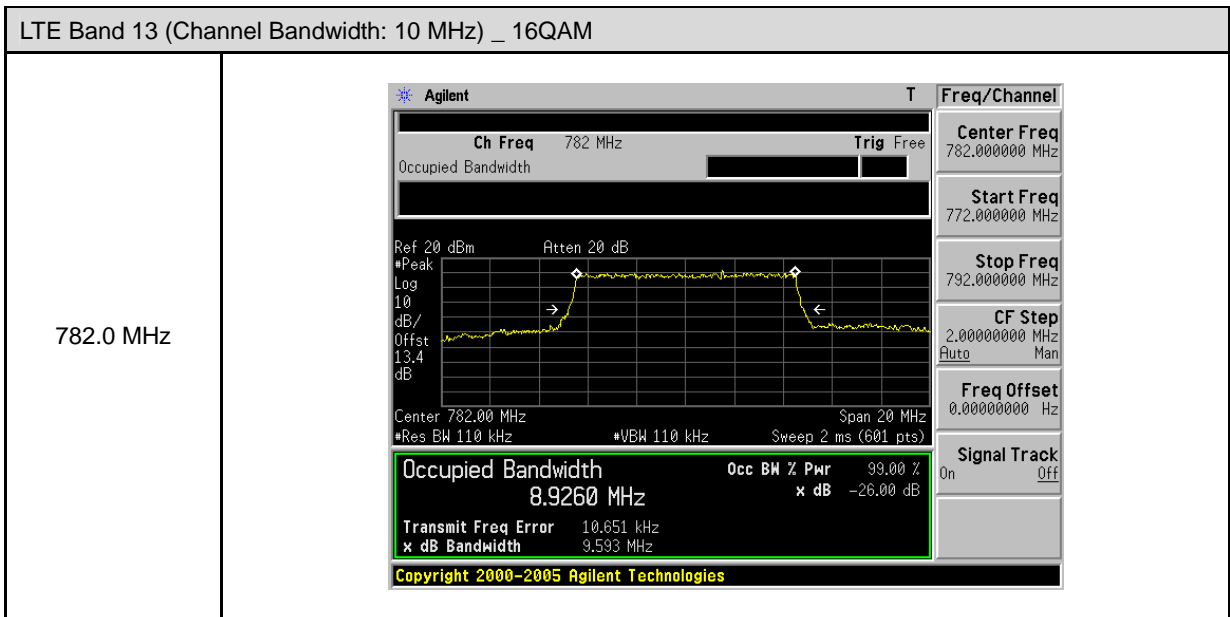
LTE Band 13 (Channel Bandwidth: 10 MHz) _ 16QAM

782.0 MHz

Agilent T

Ch Freq 782 MHz Trig Free

Occupied Bandwidth

Ref 20 dBm Atten 20 dB

#Peak

Log

10

dB/

Offst

13.4

dB

Center 782.00 MHz Span 20 MHz

#Res BW 110 kHz #VBW 110 kHz Sweep 2 ms (601 pts)

Occupied Bandwidth

8.9260 MHz

Occ BW % Pwr 99.00 %

x dB -26.00 dB

Transmit Freq Error 10.651 kHz

x dB Bandwidth 9.593 MHz

Copyright 2000-2005 Agilent Technologies

Freq/Channel

Center Freq
782.000000 MHz

Start Freq
772.000000 MHz

Stop Freq
792.000000 MHz

CF Step
2.00000000 MHz
Auto Man

Freq Offset
0.00000000 Hz

Signal Track
On Off